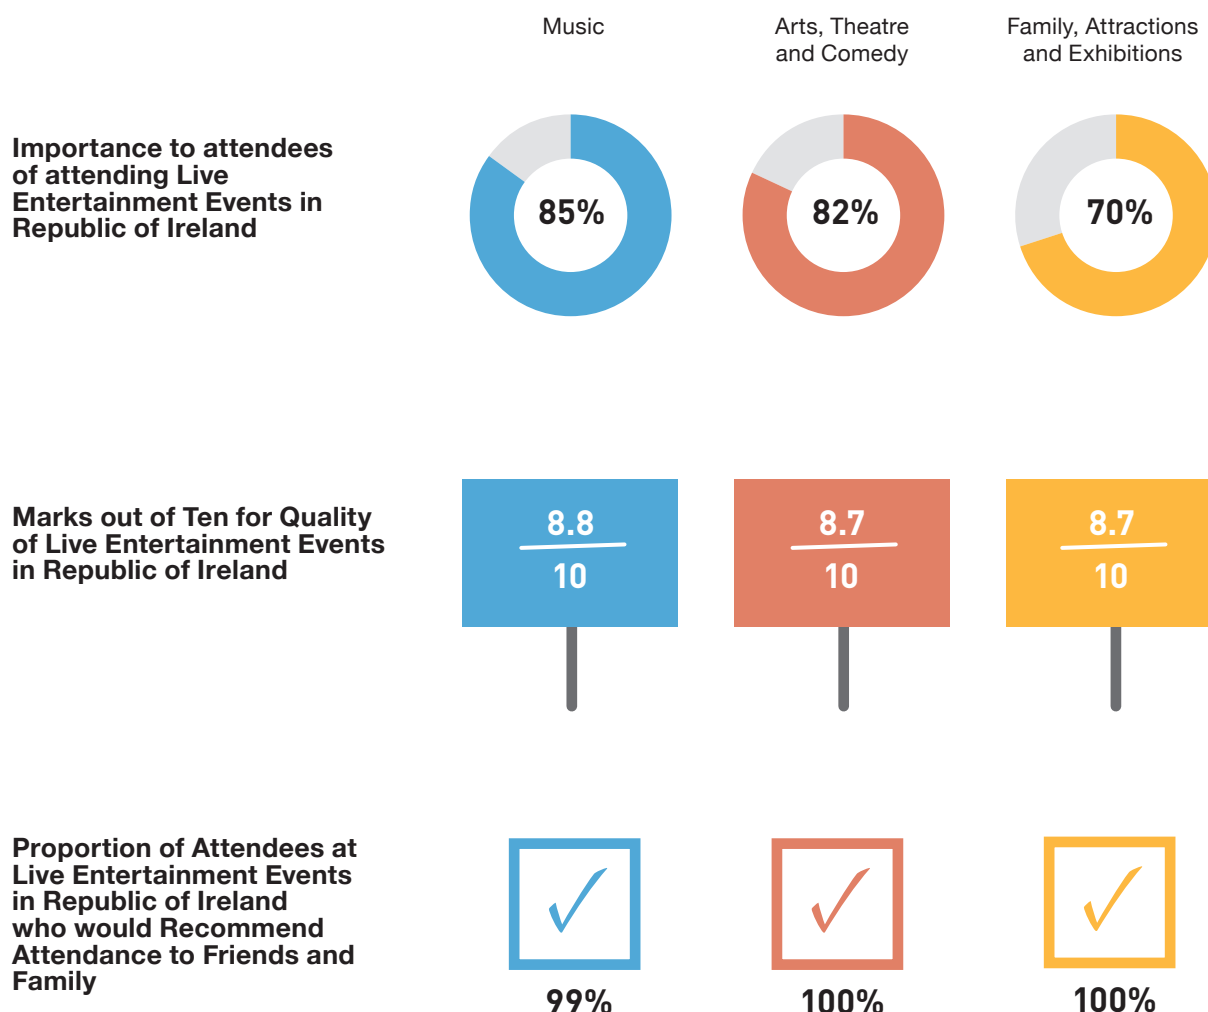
Music

Arts, Theatre and Comedy

Family, Attractions and Exhibitions

**Importance to attendees of attending Live Entertainment Events in Republic of Ireland**

85%

82%

70%

**Marks out of Ten for Quality of Live Entertainment Events in Republic of Ireland**

$\frac{8.8}{10}$

$\frac{8.7}{10}$

$\frac{8.7}{10}$

**Proportion of Attendees at Live Entertainment Events in Republic of Ireland who would Recommend Attendance to Friends and Family**

✓ 99%

✓ 100%

✓ 100%